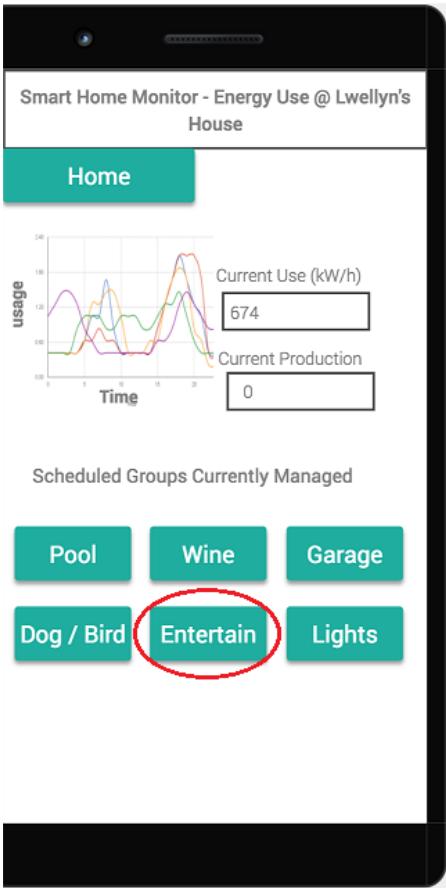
Smart Home Monitor - Energy Use @ Lwellyn's House

Home

usage

Time

Current Use (kW/h)

674

Current Production

0

Scheduled Groups Currently Managed

Pool

Wine

Garage

Dog / Bird

Entertain

Lights